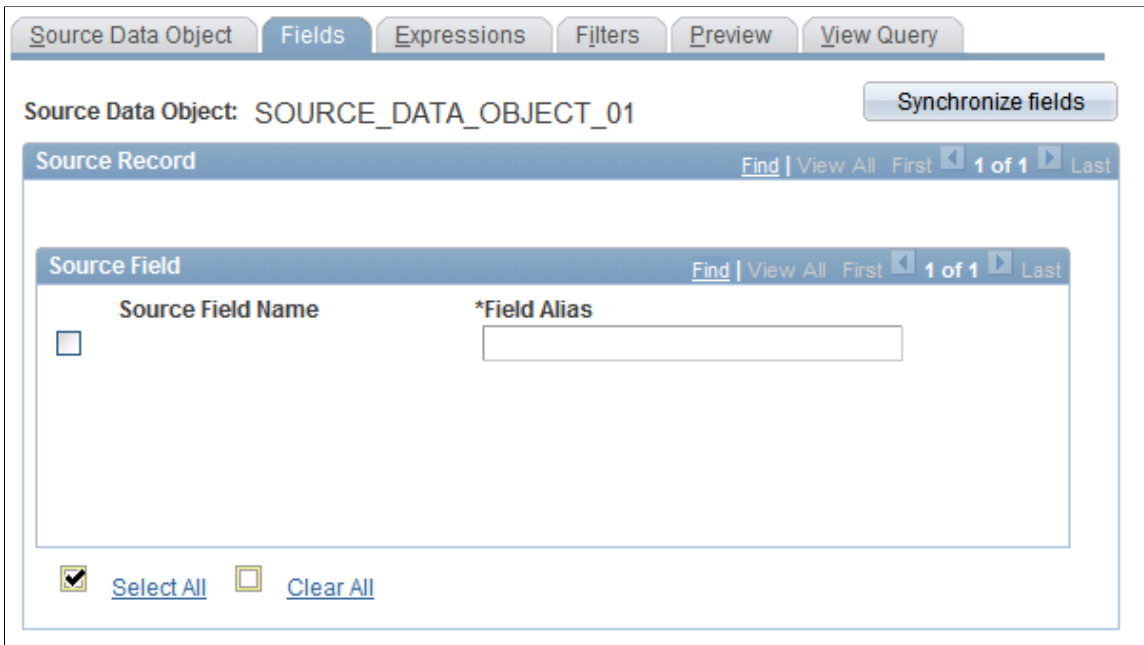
Source Data Object | Fields | Expressions | Filters | Preview | View Query

Source Data Object: SOURCE_DATA_OBJECT_01

Synchronize fields

Source Record

Find | View All First 1 of 1 Last

Source Field

Find | View All First 1 of 1 Last

Source Field Name

*Field Alias

Select All

Clear All